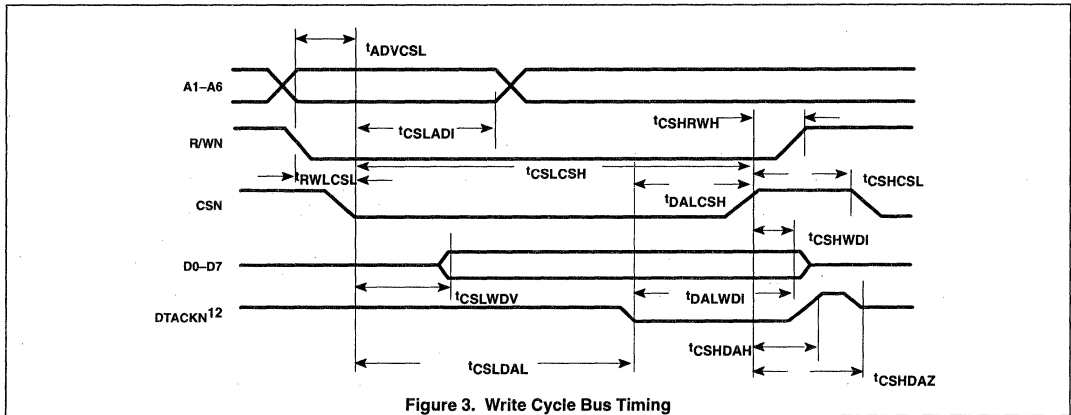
$t_{ADVCSL}$

A1–A6

R/WN

$t_{CSLADI}$

$t_{CSHRWH}$

$t_{RWLCSL}$

$t_{CSLCSH}$

CSN

$t_{DALCSH}$

$t_{CSHCSL}$

$t_{CSHWDI}$

D0–D7

$t_{CSLWDV}$

$t_{DALWDI}$

DTACKN$^{12}$

$t_{CSHDAH}$

$t_{CSLDAL}$

$t_{CSHDAZ}$

Figure 3. Write Cycle Bus Timing